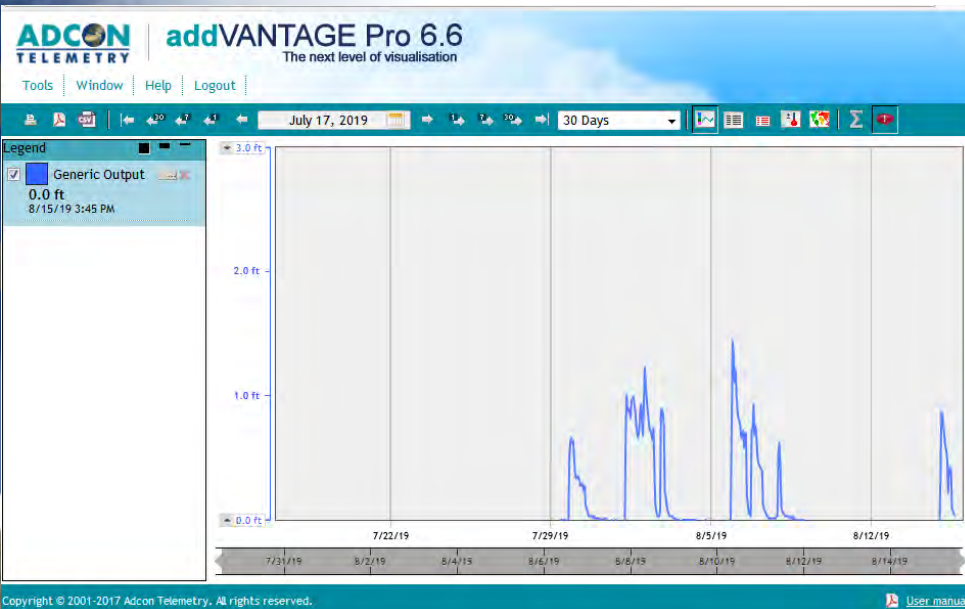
ADCON TELEMETRY

addVANTAGE Pro 6.6
The next level of visualisation

Tools | Window | Help | Logout

July 17, 2019

30 Days

Legend

Generic Output
0.0 ft
8/15/19 3:45 PM

3.0 ft
2.0 ft
1.0 ft
0.0 ft

7/22/19
7/29/19
8/5/19
8/12/19

7/31/19
8/2/19
8/4/19
8/6/19
8/8/19
8/10/19
8/12/19
8/14/19

Copyright © 2001-2017 Adcon Telemetry. All rights reserved.

User manua